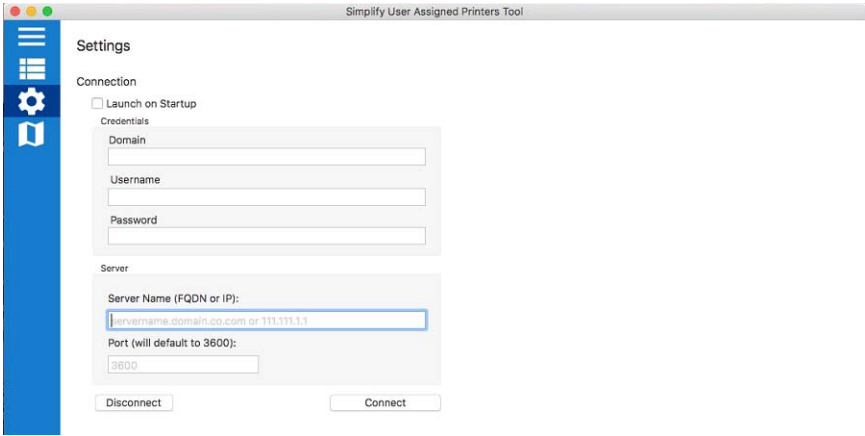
Simplify User Assigned Printers Tool

Settings

Connection

Launch on Startup

Credentials

Domain

Username

Password

Server

Server Name (FQDN or IP):

servername.domain.co.com or 111.111.1.1

Port (will default to 3600):

3600

Disconnect

Connect